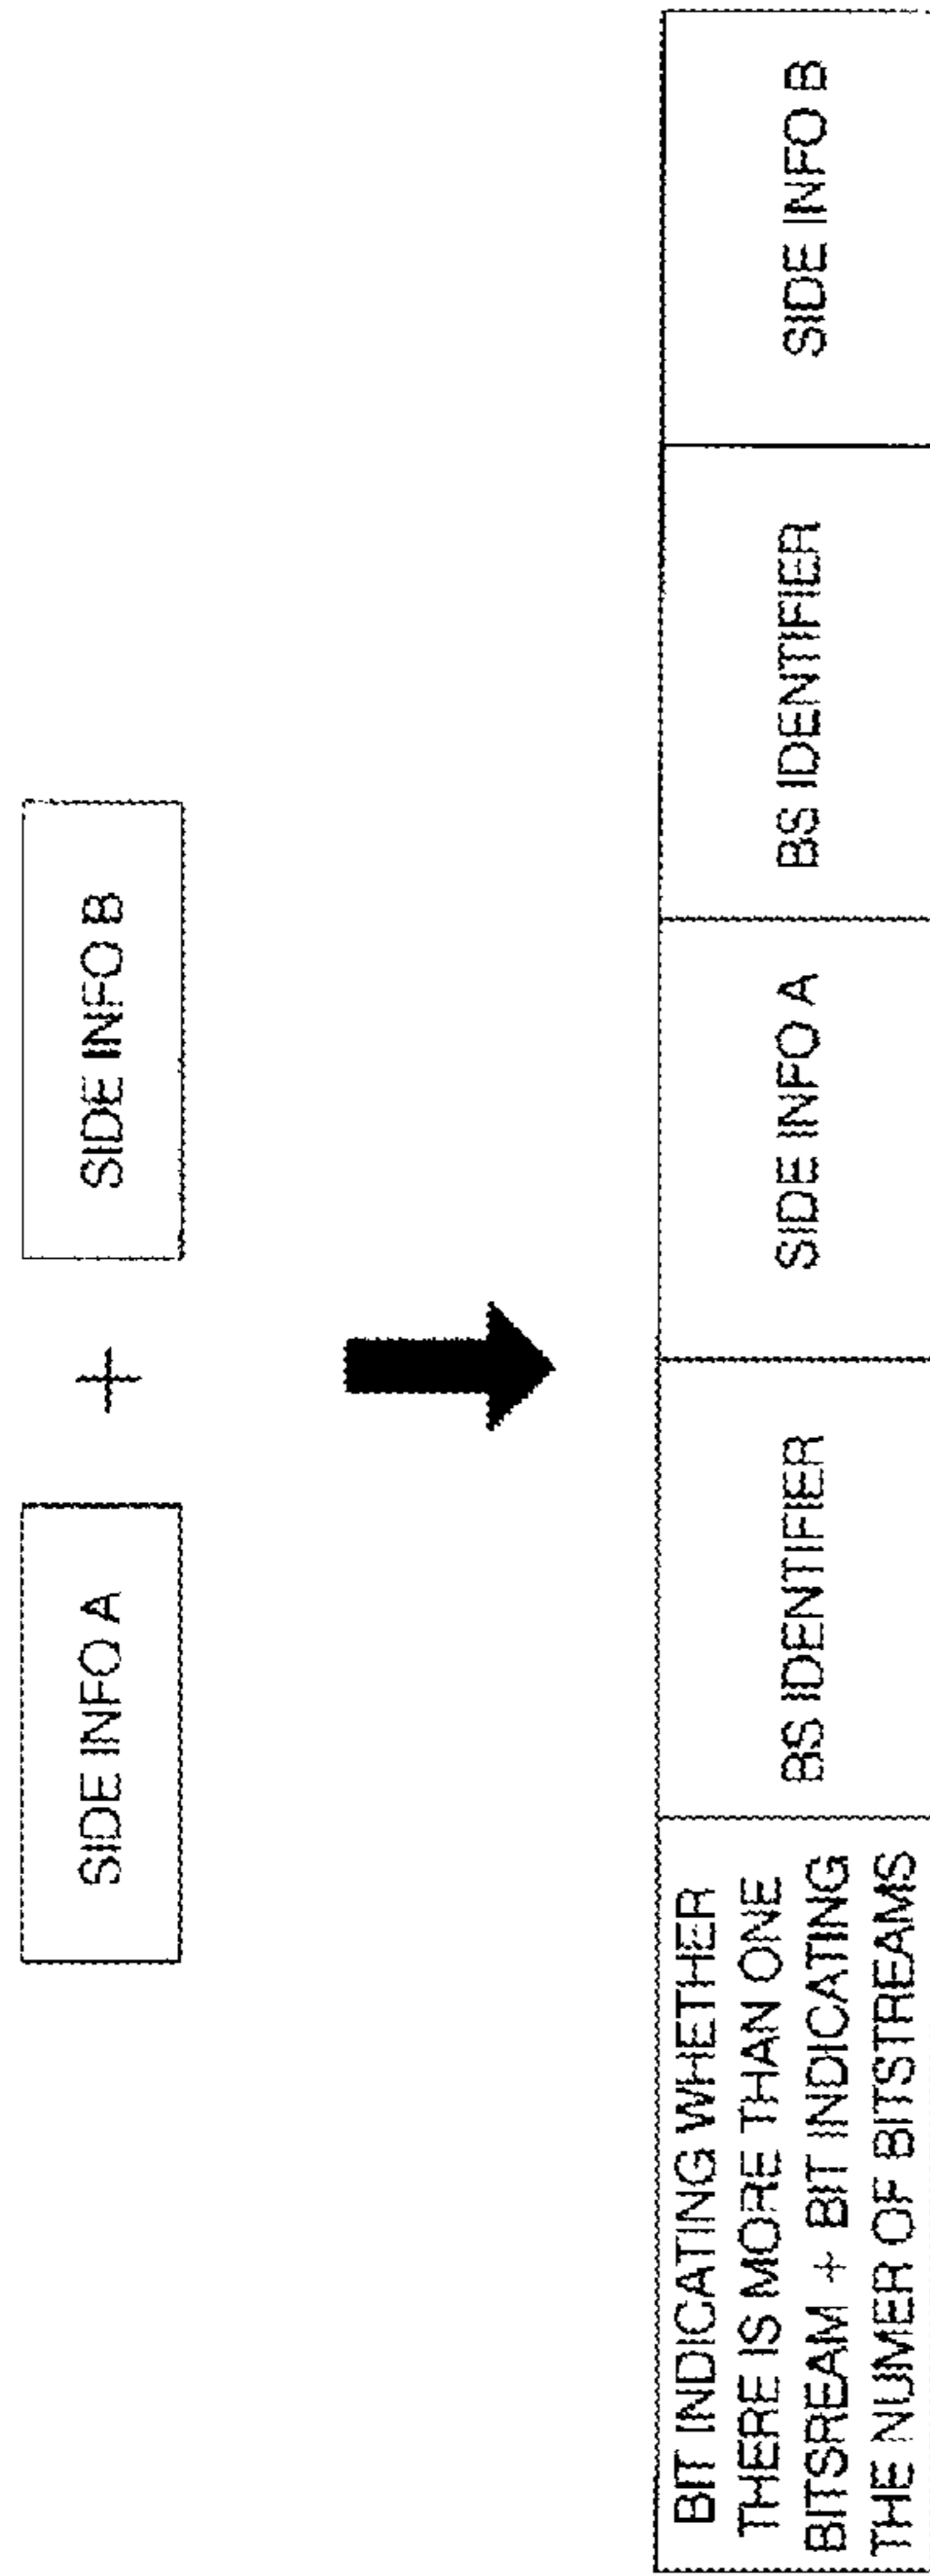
SIDE INFO A + SIDE INFO B

| BIT INDICATING WHETHER THERE IS MORE THAN ONE BITSREAM + BIT INDICATING THE NUMER OF BITSTREAMS | BS IDENTIFIER | SIDE INFO A | BS IDENTIFIER | SIDE INFO B |
|---|---|---|---|---|